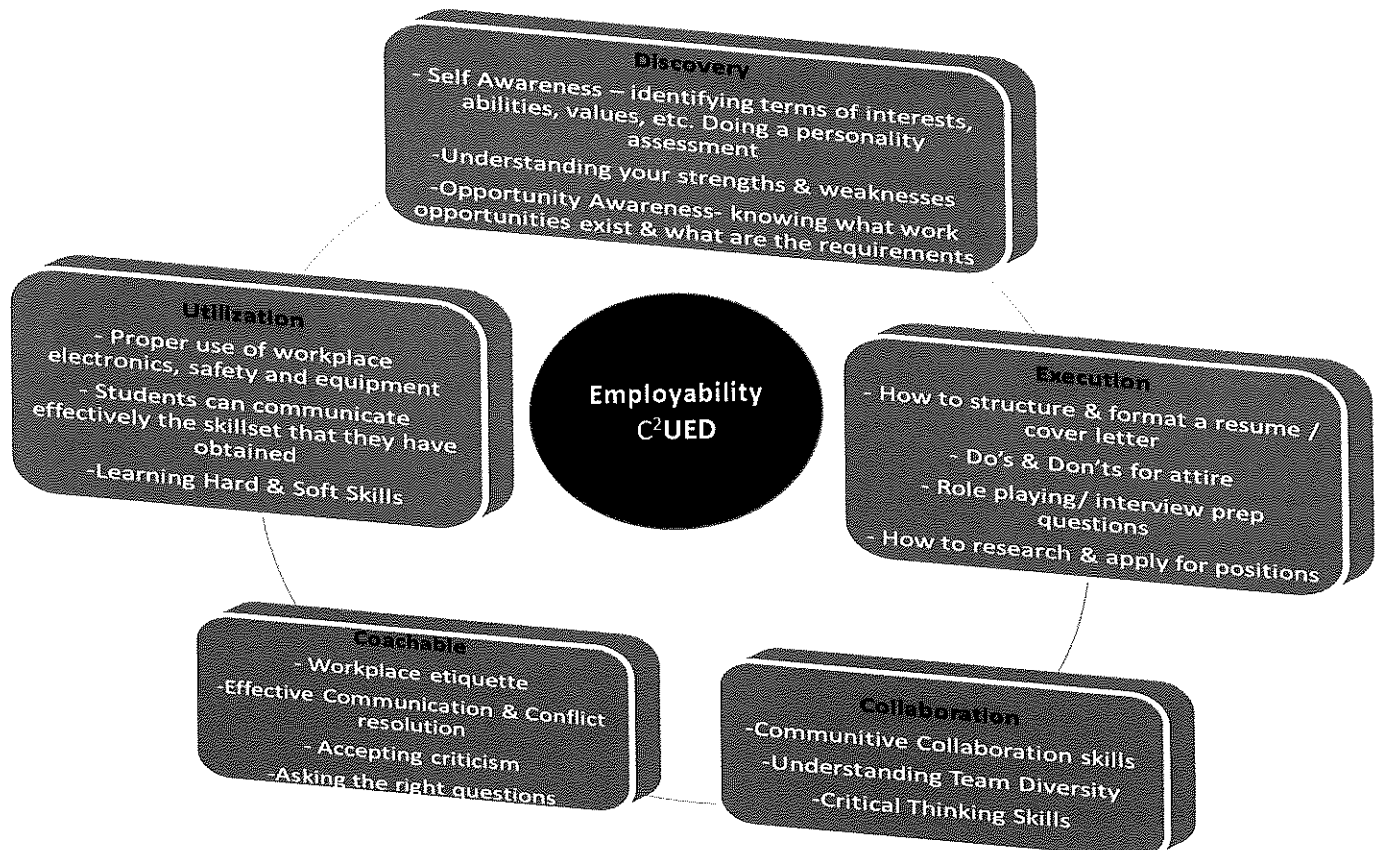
Discovery
- Self Awareness – identifying terms of interests, abilities, values, etc. Doing a personality assessment
-Understanding your strengths & weaknesses
-Opportunity Awareness- knowing what work opportunities exist & what are the requirements

Utilization
- Proper use of workplace electronics, safety and equipment
- Students can communicate effectively the skillset that they have obtained
-Learning Hard & Soft Skills

Employability
C$^2$UED

Execution
- How to structure & format a resume / cover letter
- Do's & Don'ts for attire
- Role playing/ interview prep questions
- How to research & apply for positions

Coachable
- Workplace etiquette
-Effective Communication & Conflict resolution
- Accepting criticism
-Asking the right questions

Collaboration
-Communitive Collaboration skills
-Understanding Team Diversity
-Critical Thinking Skills